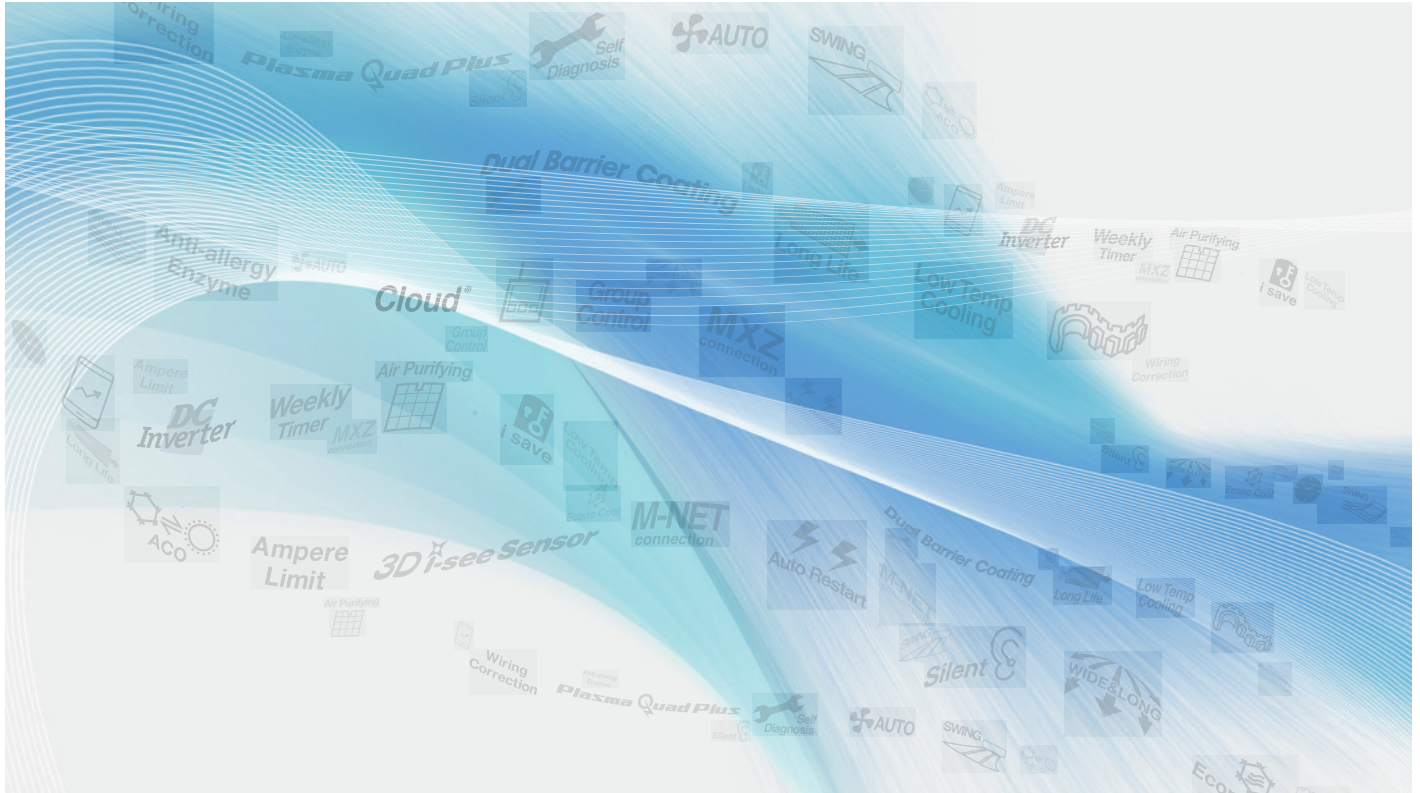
Wiring Correction
Plasma Quad Plus
Silent
Self Diagnosis
AUTO
SWING
ACO
Dual Barrier Coating
Ampere Limit
DC Inverter
Weekly Timer
Air Purifying
MXZ
i save
Low Temp Cooling
Anti-allergy Enzyme
AUTO
Long Life
Cloud
Group Control
MXZ connection
Group Control
Wiring Correction
Ampere Limit
Air Purifying
Weekly Timer
MXZ
DC Inverter
i save
Low Temp Cooling
Long Life
Silent
ACO
M-NET connection
Ampere Limit
3D i-see Sensor
Auto Restart
Dual Barrier Coating
Long Life
Low Temp Cooling
Air Purifying
M-NET
Silent
WIDE&LONG
Wiring Correction
Plasma Quad Plus
Silent
Self Diagnosis
AUTO
SWING
Eco